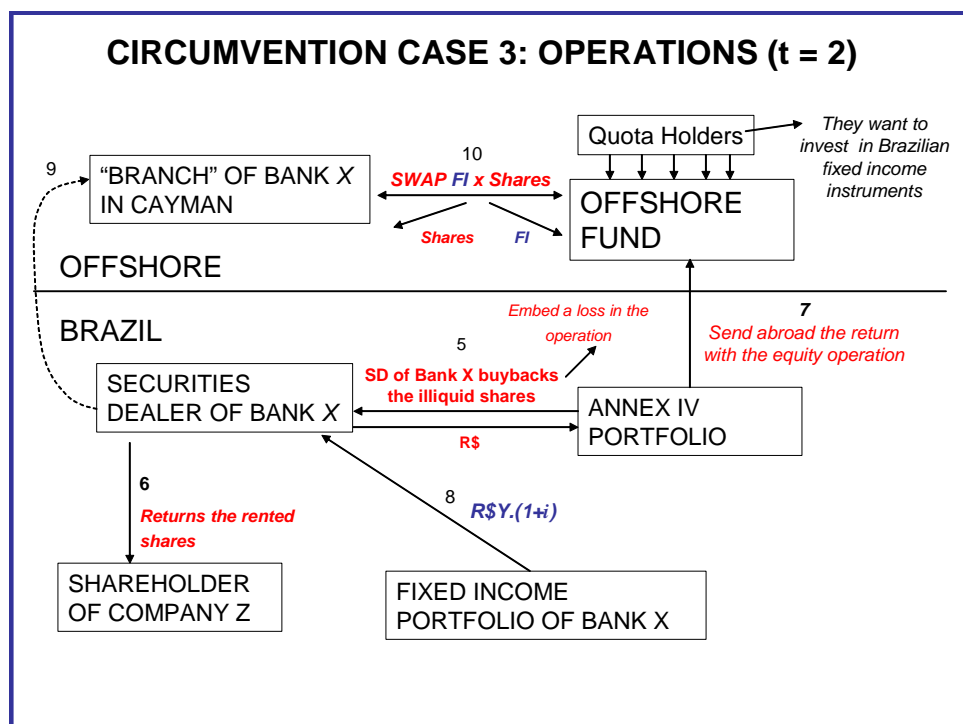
CIRCUMVENTION CASE 3: OPERATIONS (t = 2)

Quota Holders

They want to invest in Brazilian fixed income instruments

9

"BRANCH" OF BANK *X* IN CAYMAN

10

SWAP FI x Shares

Shares

FI

OFFSHORE FUND

OFFSHORE

BRAZIL

Embed a loss in the operation

7

Send abroad the return with the equity operation

5

SD of Bank X buybacks the illiquid shares

SECURITIES DEALER OF BANK *X*

ANNEX IV PORTFOLIO

R$

6

Returns the rented shares

8

R$Y.(1+i)

SHAREHOLDER OF COMPANY Z

FIXED INCOME PORTFOLIO OF BANK X